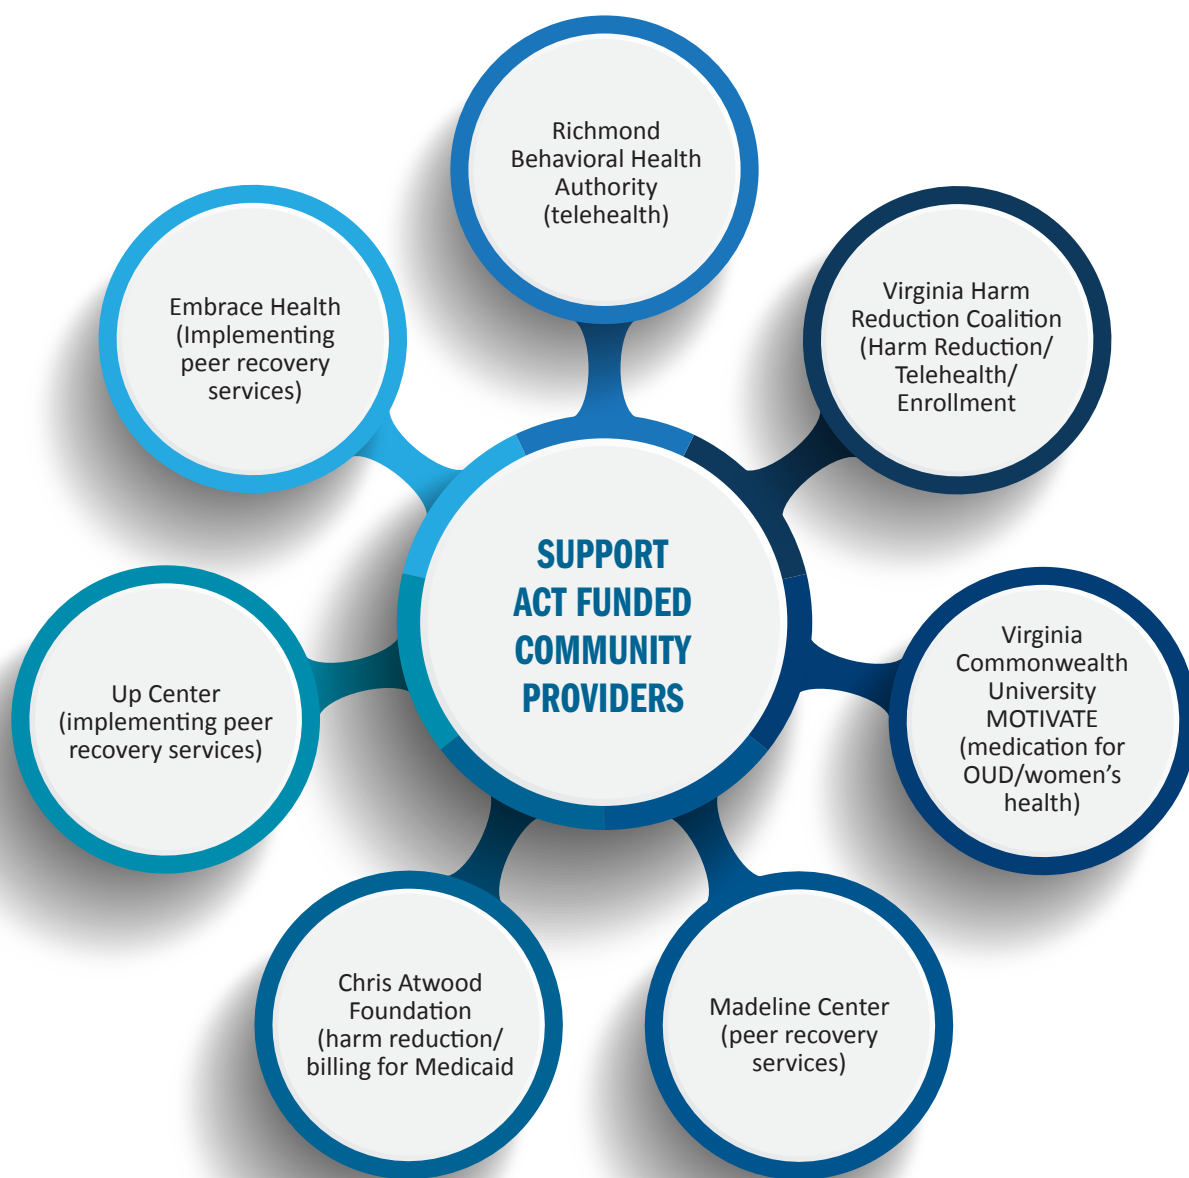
SUPPORT ACT FUNDED COMMUNITY PROVIDERS

Richmond Behavioral Health Authority (telehealth)

Virginia Harm Reduction Coalition (Harm Reduction/ Telehealth/ Enrollment

Virginia Commonwealth University MOTIVATE (medication for OUD/women's health)

Madeline Center (peer recovery services)

Chris Atwood Foundation (harm reduction/ billing for Medicaid

Up Center (implementing peer recovery services)

Embrace Health (Implementing peer recovery services)